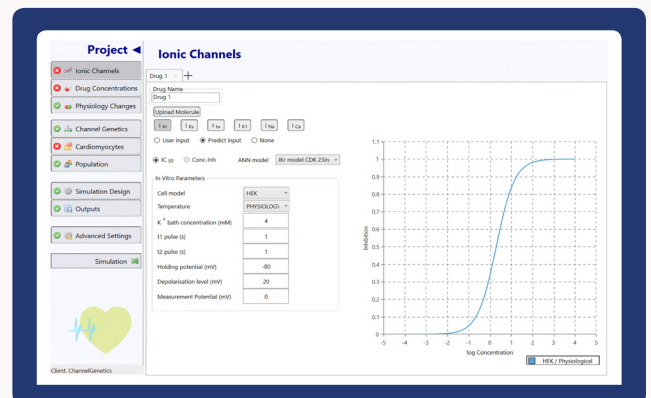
Project ◀

Ionic Channels

Drug Concentrations

Physiology Changes

Channel Genetics

Cardiomyocytes

Population

Simulation Design

Outputs

Advanced Settings

Simulation

Client: ChannelGenetics

Ionic Channels

Drug 1 × +

Drug Name

Drug 1

Upload Molecule

$I_{Kr}$ $I_{Ks}$ $I_{to}$ $I_{K1}$ $I_{Na}$ $I_{Ca}$

User input Predict input None

$IC_{50}$ Conc-Inh ANN model IKr model CDK 23In

In Vitro Parameters

| | |
|---|---|
| Cell model | HEK |
| Temperature | PHYSIOLOG |
| $K^+$ bath concentration (mM) | 4 |
| t1 pulse (s) | 1 |
| t2 pulse (s) | 1 |
| Holding potential (mV) | -80 |
| Depolarisation level (mV) | 20 |
| Measurement Potential (mV) | 0 |

1.1
1
0.9
0.8
0.7
0.6
0.5
0.4
0.3
0.2
0.1
0

Inhibition

-5 -4 -3 -2 -1 0 1 2 3 4 5

log Concentration

HEK / Physiological